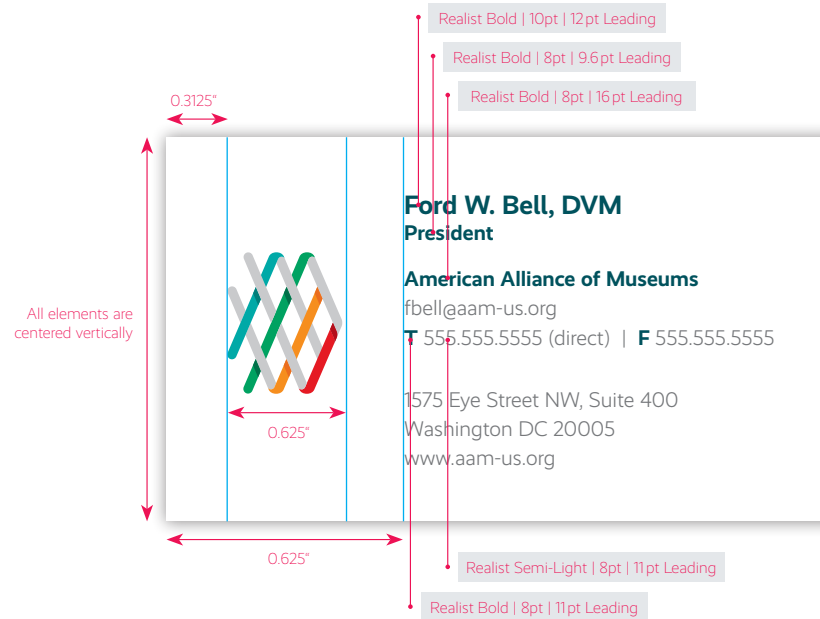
Realist Bold | 10pt | 12pt Leading

Realist Bold | 8pt | 9.6pt Leading

Realist Bold | 8pt | 16pt Leading

0.3125"

All elements are centered vertically

Ford W. Bell, DVM
President

American Alliance of Museums
fbell@aam-us.org
T 555.555.5555 (direct) | F 555.555.5555

1575 Eye Street NW, Suite 400
Washington DC 20005
www.aam-us.org

0.625"

0.625"

Realist Semi-Light | 8pt | 11pt Leading

Realist Bold | 8pt | 11pt Leading